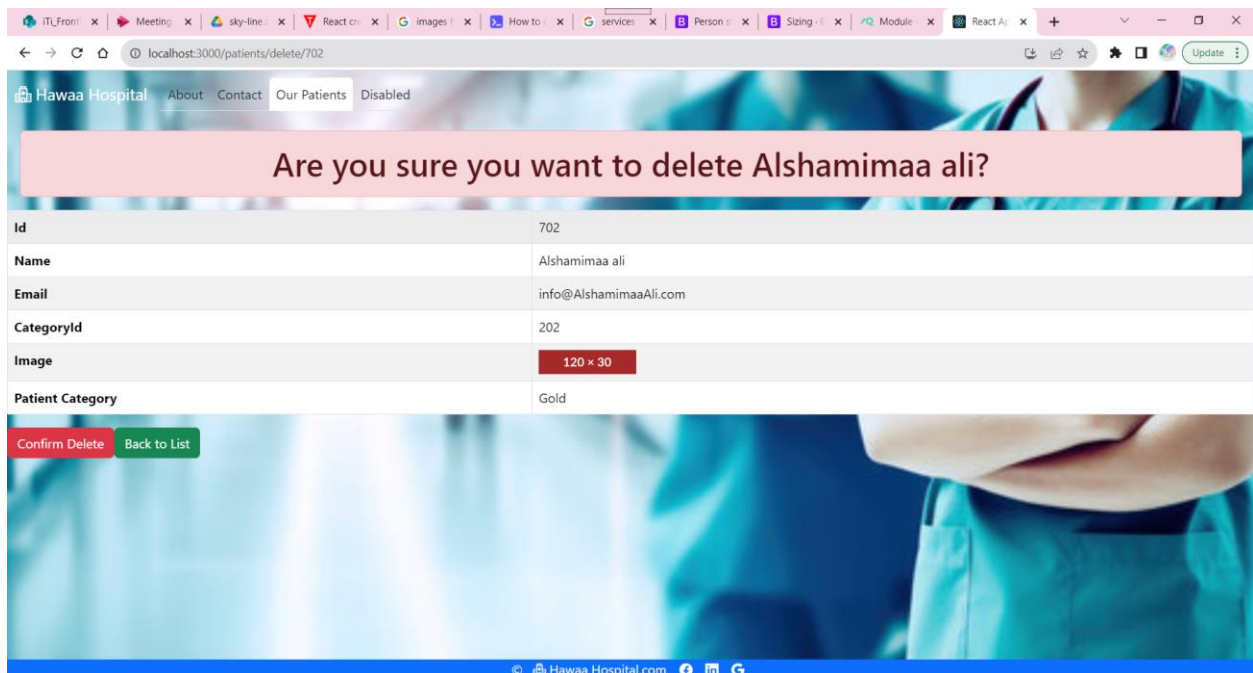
iTi_Front | Meeting | sky-line | React cr | images | How to | services | Person | Sizing | Module | React Ap

localhost:3000/patients/delete/702

Update

Hawaa Hospital About Contact Our Patients Disabled

Are you sure you want to delete Alshamimaa ali?

| | |
|---|---|
| Id | 702 |
| Name | Alshamimaa ali |
| Email | info@AlshamimaaAli.com |
| CategoryId | 202 |
| Image | 120 × 30 |
| Patient Category | Gold |

Confirm Delete Back to List

© Hawaa Hospital.com